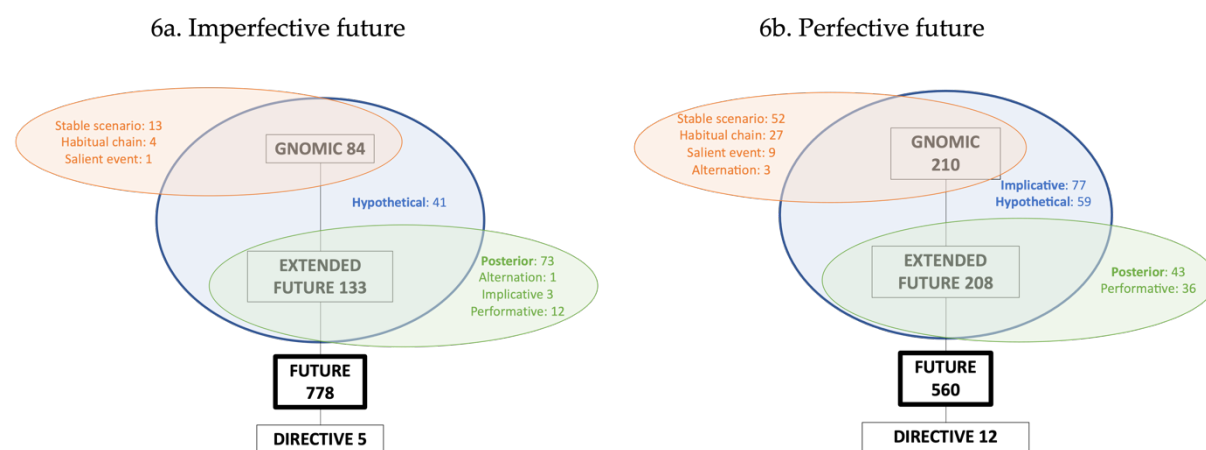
6a. Imperfective future

Stable scenario: 13
Habitual chain: 4
Salient event: 1

GNOMIC 84

Hypothetical: 41

EXTENDED FUTURE 133

Posterior: 73
Alternation: 1
Implicative 3
Performative: 12

FUTURE 778

DIRECTIVE 5

6b. Perfective future

Stable scenario: 52
Habitual chain: 27
Salient event: 9
Alternation: 3

GNOMIC 210

Implicative: 77
Hypothetical: 59

EXTENDED FUTURE 208

Posterior: 43
Performative: 36

FUTURE 560

DIRECTIVE 12